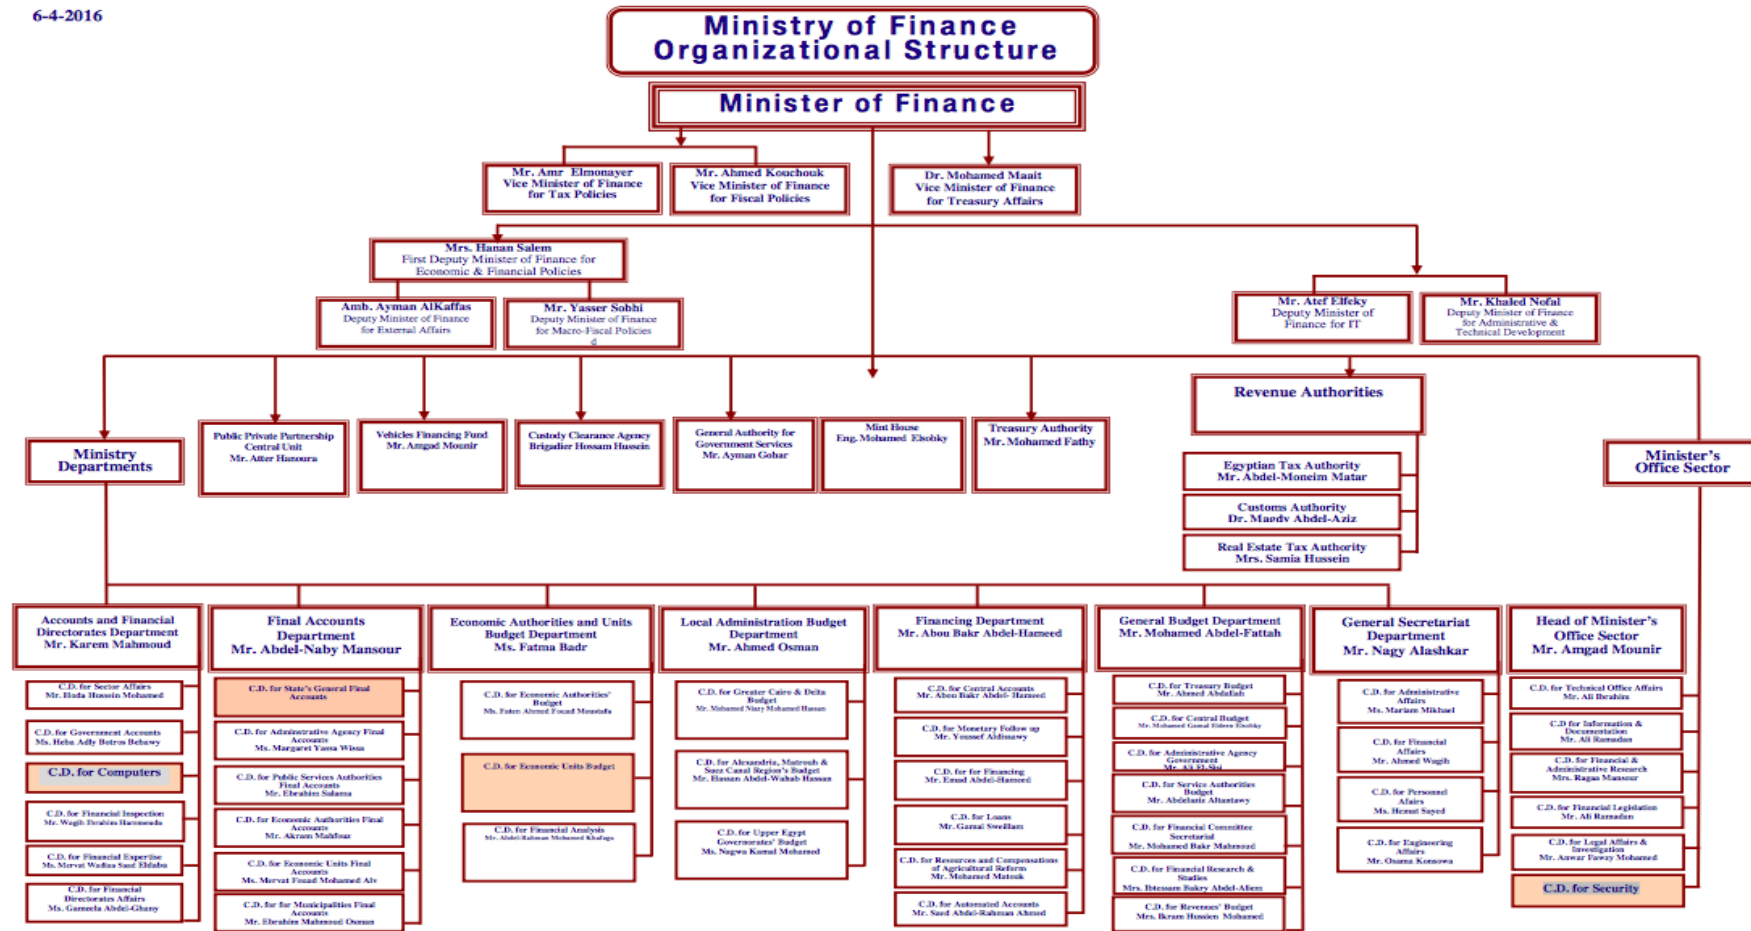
6-4-2016

Ministry of Finance
Organizational Structure

Minister of Finance

Mr. Amr Elmonayer
Vice Minister of Finance for Tax Policies

Mr. Ahmed Kouchouk
Vice Minister of Finance for Fiscal Policies

Dr. Mohamed Maait
Vice Minister of Finance for Treasury Affairs

Mrs. Hanan Salem
First Deputy Minister of Finance for Economic & Financial Policies

Amb. Ayman AlKaffas
Deputy Minister of Finance for External Affairs

Mr. Yasser Sobhi
Deputy Minister of Finance for Macro-Fiscal Policies

Mr. Atef Elfeky
Deputy Minister of Finance for IT

Mr. Khaled Nofal
Deputy Minister of Finance for Administrative & Technical Development

Ministry Departments

Public Private Partnership Central Unit
Mr. Atter Hanoura

Vehicles Financing Fund
Mr. Amgad Mounir

Custody Clearance Agency
Brigadier Hossam Hussein

General Authority for Government Services
Mr. Ayman Gohar

Mint House
Eng. Mohamed Elsobky

Treasury Authority
Mr. Mohamed Fathy

Revenue Authorities

Egyptian Tax Authority
Mr. Abdel-Moneim Matar

Customs Authority
Dr. Magdy Abdel-Aziz

Real Estate Tax Authority
Mrs. Samia Hussein

Minister's Office Sector

Accounts and Financial Directorates Department
Mr. Karem Mahmoud

C.D. for Sector Affairs
Mr. Hoda Hussein Mohamed

C.D. for Government Accounts
Ms. Heba Ady Botros Bebawy

C.D. for Computers

C.D. for Financial Inspection
Mr. Wagih Ibrahim Hassouda

C.D. for Financial Expertise
Ms. Mervat Wadiaa Saad Eldabu

C.D. for Financial Directorates Affairs
Ms. Gameela Abdel-Ghany

Final Accounts Department
Mr. Abdel-Naby Mansour

C.D. for State's General Final Accounts

C.D. for Administrative Agency Final Accounts
Ms. Margaret Yassa Wissa

C.D. for Public Services Authorities Final Accounts
Mr. Ebrahim Salama

C.D. for Economic Authorities Final Accounts
Mr. Akram Mahfouz

C.D. for Economic Units Final Accounts
Ms. Mervat Fouad Mohamed Aly

C.D. for for Municipalities Final Accounts
Mr. Ebrahim Mahmoud Osman

Economic Authorities and Units Budget Department
Ms. Fatma Badr

C.D. for Economic Authorities' Budget
Ms. Faten Ahmed Fouad Moustafa

C.D. for Economic Units Budget

C.D. for Financial Analysis
Mr. Abdel-Rahman Mohamed Khafaga

Local Administration Budget Department
Mr. Ahmed Osman

C.D. for Greater Cairo & Delta Budget
Mr. Mohamed Nagy Mohamed Hassan

C.D. for Alexandria, Matrouh & Suez Canal Region's Budget
Mr. Hassan Abdel-Wahab Hassan

C.D. for Upper Egypt Governorates' Budget
Ms. Nagwa Kamal Mohamed

Financing Department
Mr. Abou Bakr Abdel-Hameed

C.D. for Central Accounts
Mr. Abou Bakr Abdel-Hameed

C.D. for Monetary Follow up
Mr. Youssef Aldiasawy

C.D. for for Financing
Mr. Emad Abdel-Hameed

C.D. for Loans
Mr. Gamal Sweilam

C.D. for Resources and Compensations of Agricultural Reform
Mr. Mohamed Matouk

C.D. for Automated Accounts
Mr. Saed Abdel-Rahman Ahmed

General Budget Department
Mr. Mohamed Abdel-Fattah

C.D. for Treasury Budget
Mr. Ahmed Abdallah

C.D. for Central Budget
Mr. Mohamed Gamal Eldeen Elsobky

C.D. for Administrative Agency Government Budget
Mr. Ali El-Shal

C.D. for Service Authorities Budget
Mr. Abdelatis Altantawy

C.D. for Financial Committee Secretariat
Mr. Mohamed Bakr Mahmoud

C.D. for Financial Research & Studies
Mrs. Ibtessam Bakry Abdel-Aleem

C.D. for Revenues' Budget
Mrs. Ikram Hussien Mohamed

General Secretariat Department
Mr. Nagy Alashkar

C.D. for Administrative Affairs
Ms. Mariam Mikhael

C.D. for Financial Affairs
Mr. Ahmed Wagih

C.D. for Personnel Affairs
Ms. Hemat Sayed

C.D. for Engineering Affairs
Mr. Osama Konsowa

Head of Minister's Office Sector
Mr. Amgad Mounir

C.D. for Technical Office Affairs
Mr. Ali Ibrahim

C.D for Information & Documentation
Mr. Ali Ramadan

C.D. for Financial & Administrative Research
Mrs. Ragaa Mansour

C.D. for Financial Legislation
Mr. Ali Ramadan

C.D. for Legal Affairs & Investigation
Mr. Anwar Fawzy Mohamed

C.D. for Security